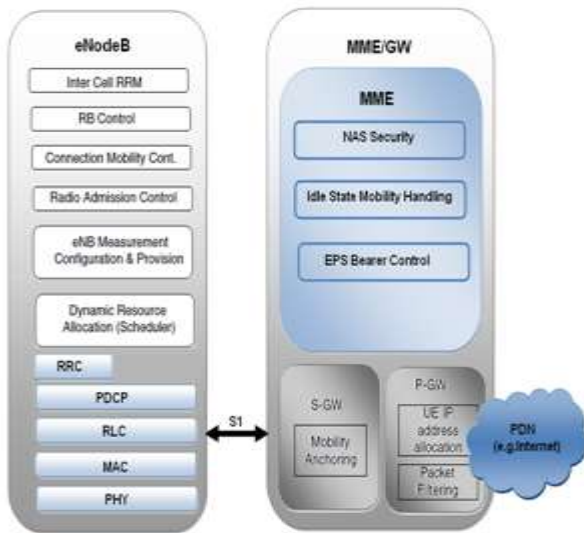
eNodeB

Inter Cell RRM

RB Control

Connection Mobility Cont.

Radio Admission Control

eNB Measurement Configuration & Provision

Dynamic Resource Allocation (Scheduler)

RRC

PDCP

RLC

MAC

PHY

S1

MME/GW

MME

NAS Security

Idle State Mobility Handling

EPS Bearer Control

S-GW

Mobility Anchoring

P-GW

UE IP address allocation

Packet Filtering

PDN (e.g.Internet)